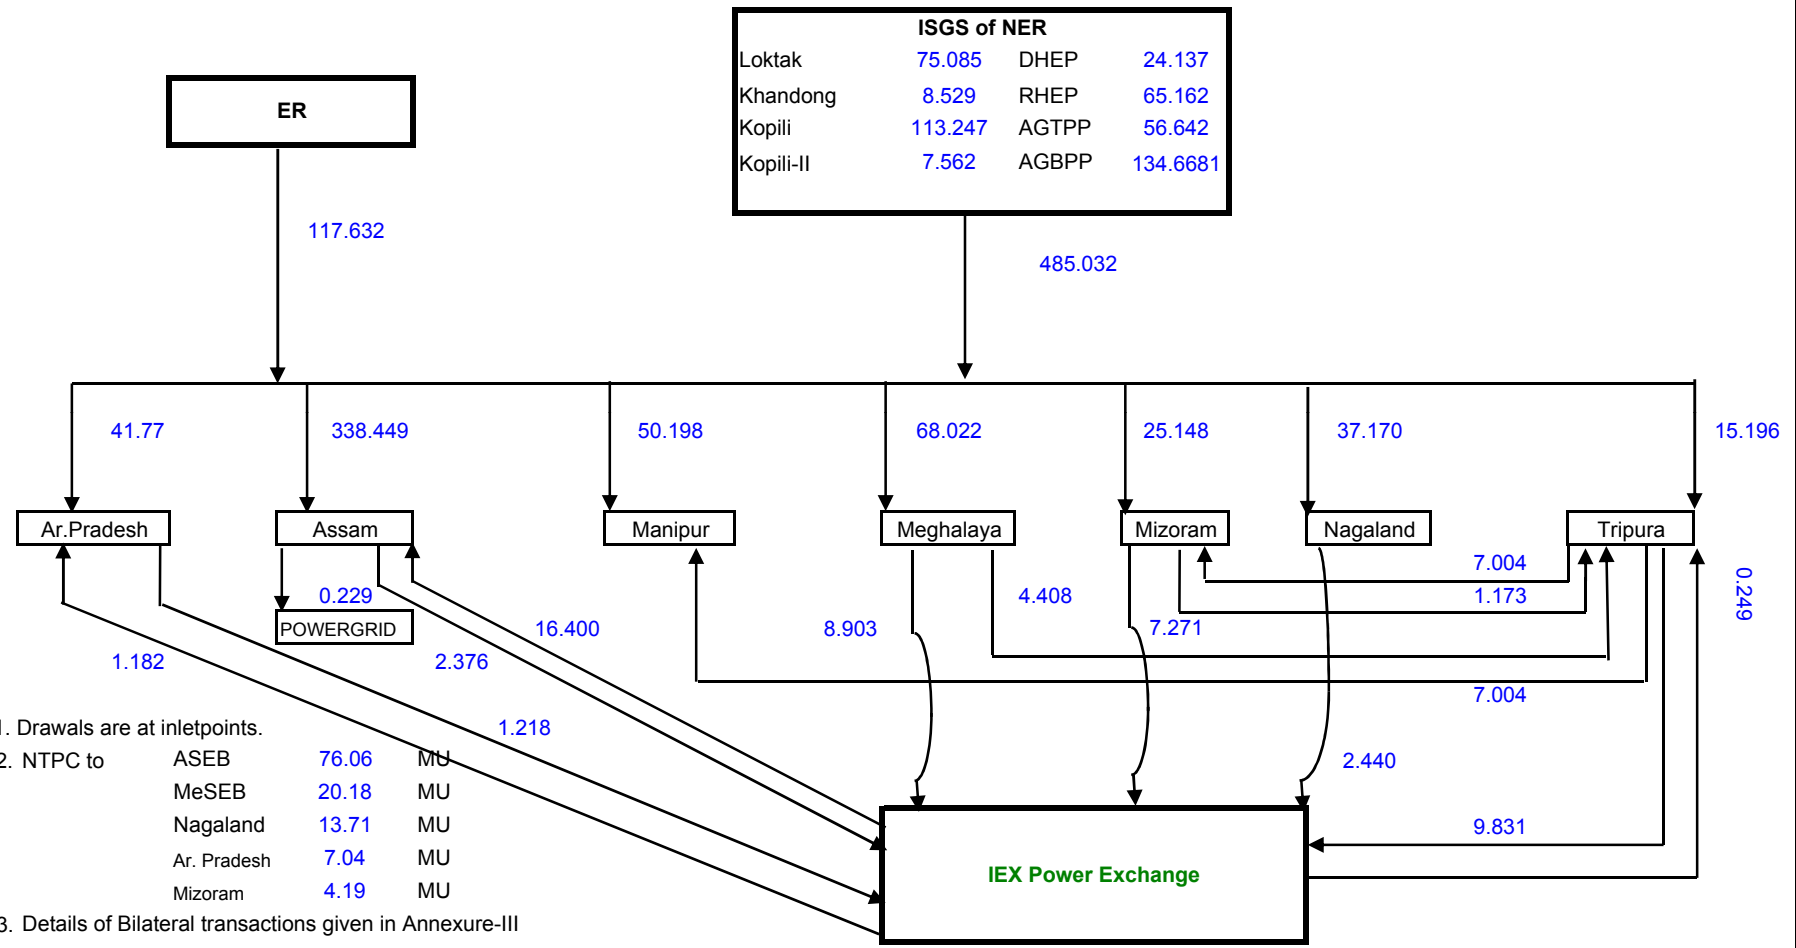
ISGS of NER

| | | | |
|---|---|---|---|
| Loktak | 75.085 | DHEP | 24.137 |
| Khandong | 8.529 | RHEP | 65.162 |
| Kopili | 113.247 | AGTPP | 56.642 |
| Kopili-II | 7.562 | AGBPP | 134.6681 |

ER

117.632

485.032

41.77

338.449

50.198

68.022

25.148

37.170

15.196

Ar.Pradesh

Assam

Manipur

Meghalaya

Mizoram

Nagaland

Tripura

7.004

0.229

POWERGRID

1.173

0.249

16.400

8.903

4.408

7.271

1.182

2.376

7.004

1.218

2.440

9.831

IEX Power Exchange

1. Drawals are at inletpoints.

2. NTPC to

| | | |
|---|---|---|
| ASEB | 76.06 | MU |
| MeSEB | 20.18 | MU |
| Nagaland | 13.71 | MU |
| Ar. Pradesh | 7.04 | MU |
| Mizoram | 4.19 | MU |

3. Details of Bilateral transactions given in Annexure-III